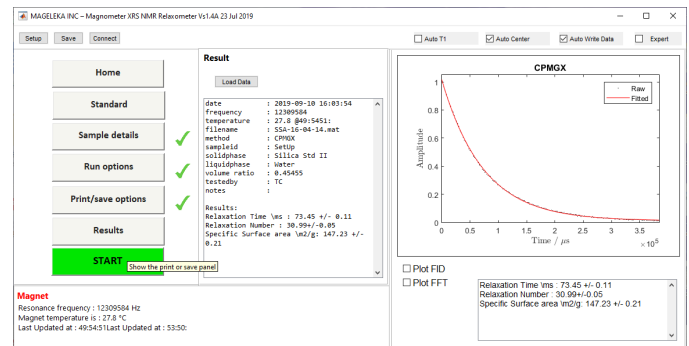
MAGELEKA INC – Magnometer XRS NMR Relaxometer Vs1.4A 23 Jul 2019

Setup Save Connect

Auto T1 Auto Center Auto Write Data Expert

Home

Standard

Sample details

Run options

Print/save options

Results

START

Show the print or save panel

Result

Load Data

date : 2019-09-10 16:03:54
frequency : 12309584
temperature : 27.8 @49:5451:
filename : SSA-16-04-14.mat
method : CPMGX
sampleid : SetUp
solidphase : Silica Std II
liquidphase : Water
volume ratio : 0.45455
testedby : TC
notes :

Results:
Relaxation Time \ms : 73.45 +/- 0.11
Relaxation Number : 30.99+/-0.05
Specific Surface area \m2/g: 147.23 +/- 0.21

CPMGX

Raw
Fitted

Amplitude

1
0.8
0.6
0.4
0.2
0

0 0.5 1 1.5 2 2.5 3 3.5

Time / $\mu s$

$\times 10^5$

Plot FID

Plot FFT

Relaxation Time \ms : 73.45 +/- 0.11
Relaxation Number : 30.99+/-0.05
Specific Surface area \m2/g: 147.23 +/- 0.21

Magnet

Resonance frequency : 12309584 Hz
Magnet temperature is : 27.8 °C
Last Updated at : 49:54:51Last Updated at : 53:50: